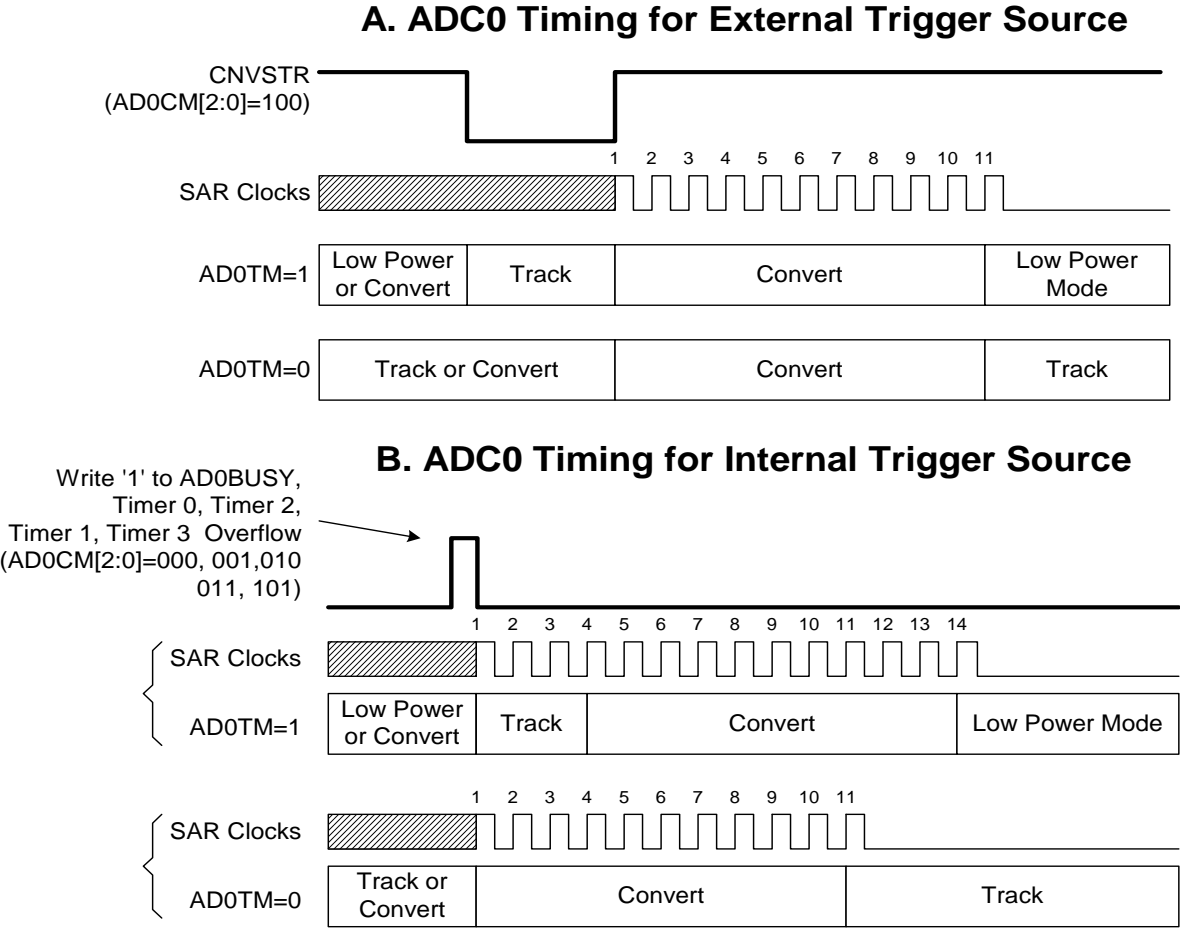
A. ADC0 Timing for External Trigger Source

CNVSTR (AD0CM[2:0]=100)

1 2 3 4 5 6 7 8 9 10 11

SAR Clocks

AD0TM=1

| Low Power or Convert | Track | Convert | Low Power Mode |
|---|---|---|---|

AD0TM=0

| Track or Convert | Convert | Track |
|---|---|---|

B. ADC0 Timing for Internal Trigger Source

Write '1' to AD0BUSY, Timer 0, Timer 2, Timer 1, Timer 3 Overflow (AD0CM[2:0]=000, 001,010 011, 101)

1 2 3 4 5 6 7 8 9 10 11 12 13 14

SAR Clocks

AD0TM=1

| Low Power or Convert | Track | Convert | Low Power Mode |
|---|---|---|---|

1 2 3 4 5 6 7 8 9 10 11

SAR Clocks

AD0TM=0

| Track or Convert | Convert | Track |
|---|---|---|